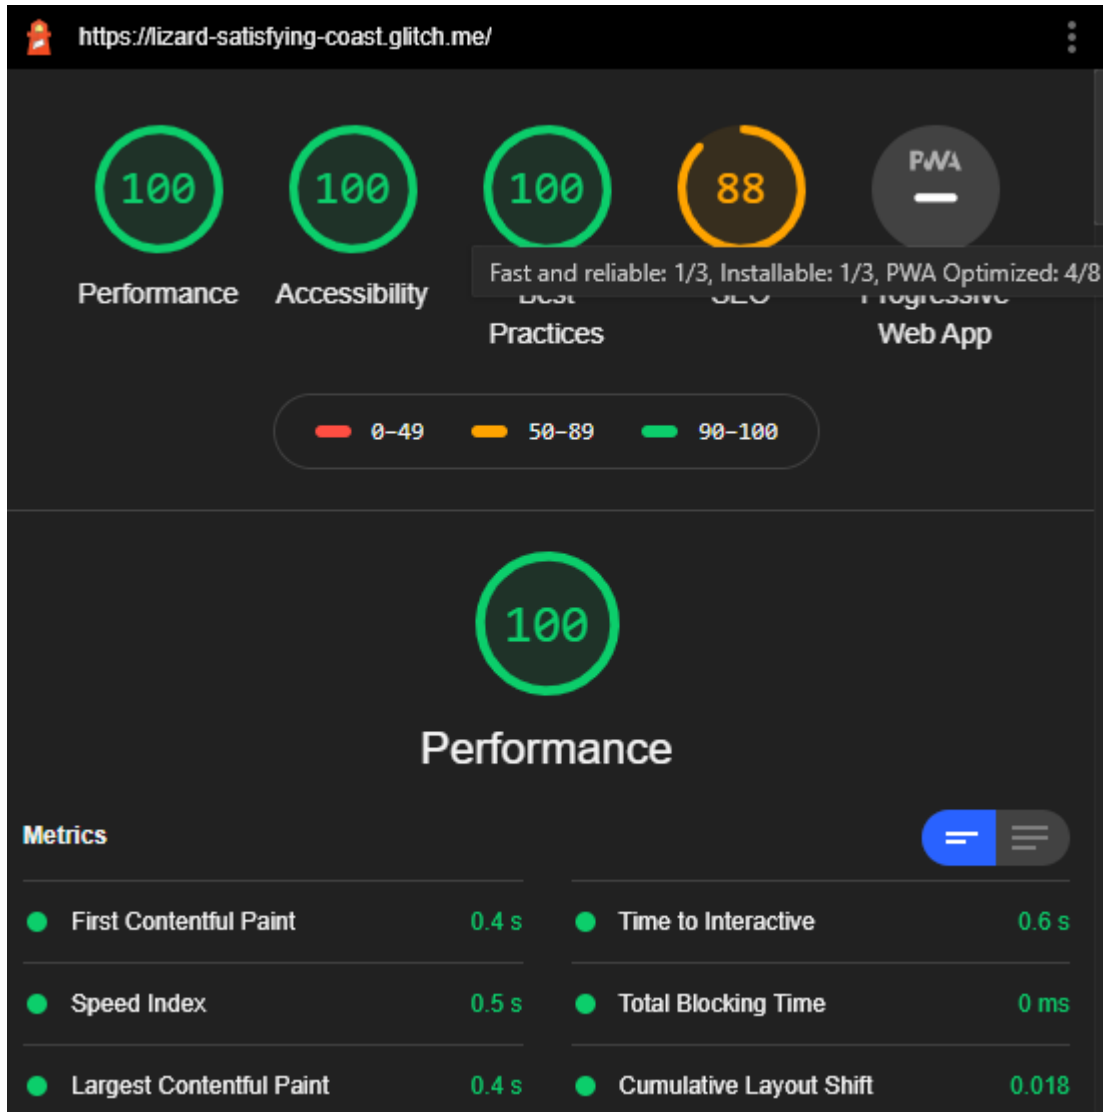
https://lizard-satisfying-coast.glitch.me/

100
Performance

100
Accessibility

100
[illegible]
Practices

88
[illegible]

PWA
—
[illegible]
Web App

Fast and reliable: 1/3, Installable: 1/3, PWA Optimized: 4/8

0-49 50-89 90-100

100

Performance

Metrics

| | | | |
|---|---|---|---|
| First Contentful Paint | 0.4 s | Time to Interactive | 0.6 s |
| Speed Index | 0.5 s | Total Blocking Time | 0 ms |
| Largest Contentful Paint | 0.4 s | Cumulative Layout Shift | 0.018 |